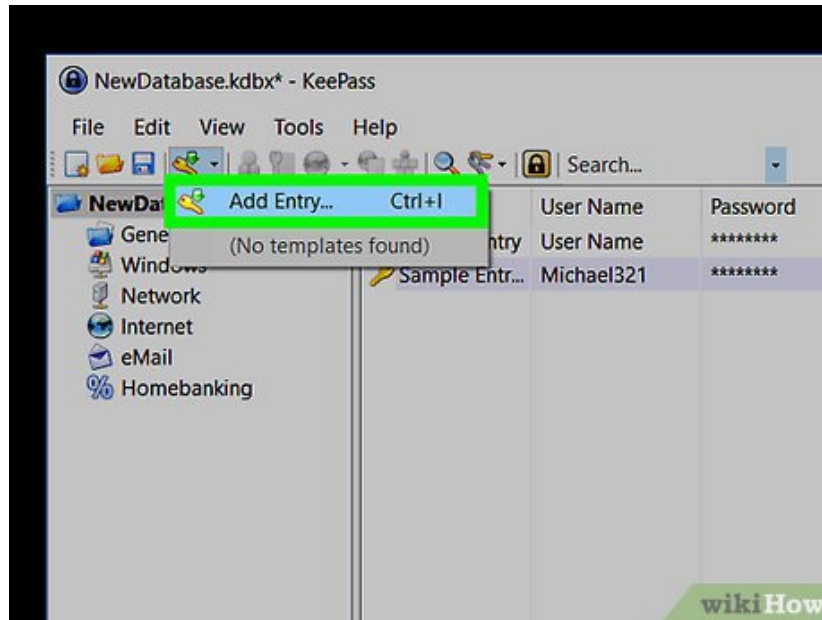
NewDatabase.kdbx* - KeePass

File Edit View Tools Help

Search...

NewDat
Gene
Windows
Network
Internet
eMail
Homebanking

Add Entry... Ctrl+I
(No templates found)

User Name Password
ntry User Name ********
Sample Entr... Michael321 ********

wikiHow